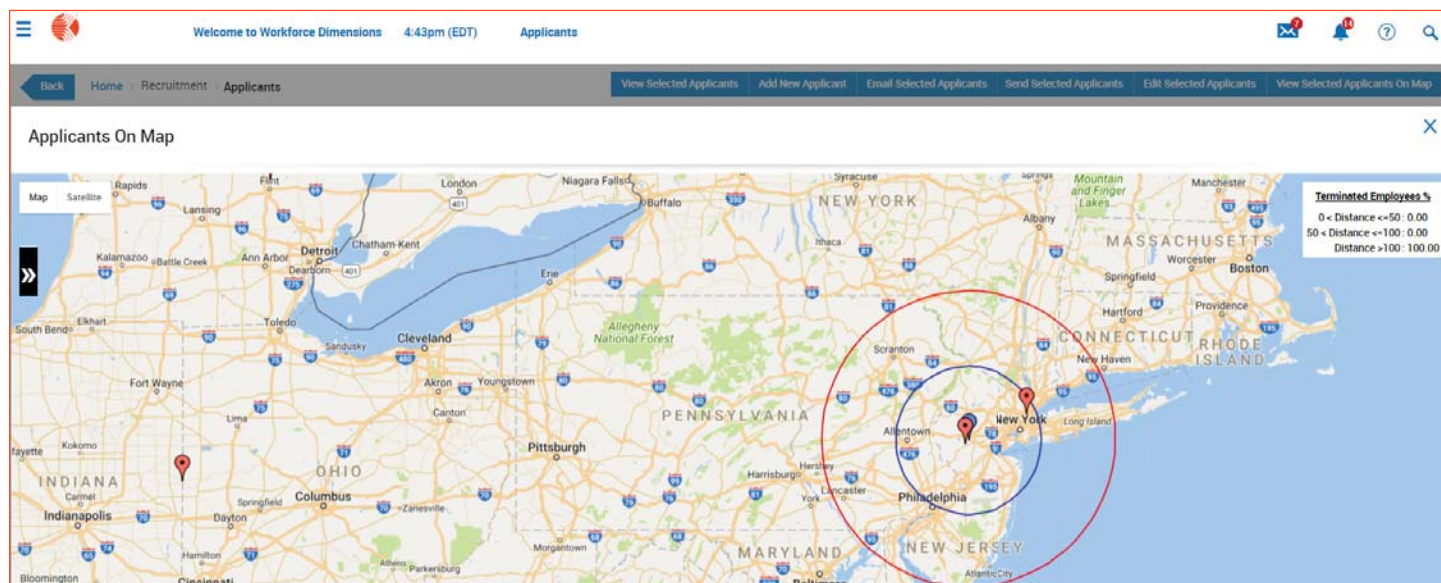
Welcome to Workforce Dimensions 4:43pm (EDT) Applicants

7 14 ?

Back Home › Recruitment › Applicants

View Selected Applicants | Add New Applicant | Email Selected Applicants | Send Selected Applicants | Edit Selected Applicants | View Selected Applicants On Map

Applicants On Map

×

Map Satellite

»

Terminated Employees %
0 < Distance <=50 : 0.00
50 < Distance <=100 : 0.00
Distance >100 : 100.00

Rapids Flint London Niagara Falls Buffalo Syracuse NEW YORK Mountain and Finger Lakes Manchester Lansing Albany Kalamazoo Battle Creek Ann Arbor Detroit Chatham-Kent Dearborn Ithaca MASSACHUSETTS Worcester Boston Erie Springfield South Bend Elkhart Toledo Hartford Providence Sandusky Cleveland Allegheny National Forest Scranton CONNECTICUT RHODE ISLAND New Haven Fort Wayne Akron Youngstown Canton Lima PENNSYLVANIA Allentown New York Long Island fayette Kokomo Pittsburgh Harrisburg Hershey OHIO INDIANA Lancaster York Philadelphia Carmel Springfield Columbus Zanesville Indianapolis Dayton Morgantown Hamilton Athens Parkersburg MARYLAND NEW JERSEY Bloomington Cincinnati Atlantic City Baltimore